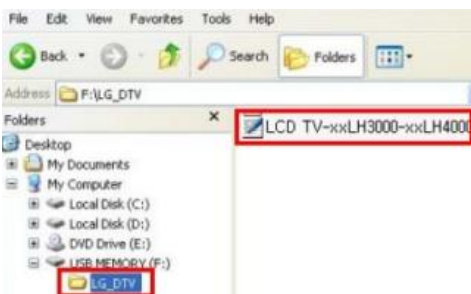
File Edit View Favorites Tools Help

Back Search Folders

Address F:\LG_DTV

Folders ×

Desktop
My Documents
My Computer
Local Disk (C:)
Local Disk (D:)
DVD Drive (E:)
USB MEMORY (F:)
LG_DTV

LCD TV-xxLH3000-xxLH400